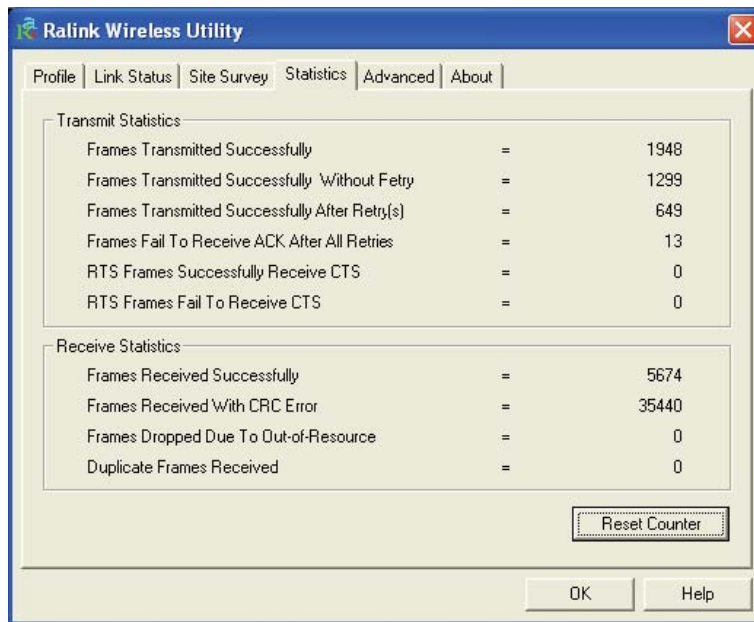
Ralink Wireless Utility

Profile | Link Status | Site Survey | Statistics | Advanced | About

Transmit Statistics

| | | |
|---|---|---|
| Frames Transmitted Successfully | = | 1948 |
| Frames Transmitted Successfully Without Fetry | = | 1299 |
| Frames Transmitted Successfully After Retry(s) | = | 649 |
| Frames Fail To Receive ACK After All Retries | = | 13 |
| RTS Frames Successfully Receive CTS | = | 0 |
| RTS Frames Fail To Receive CTS | = | 0 |

Receive Statistics

| | | |
|---|---|---|
| Frames Received Successfully | = | 5674 |
| Frames Received With CRC Error | = | 35440 |
| Frames Dropped Due To Out-of-Resource | = | 0 |
| Duplicate Frames Received | = | 0 |

Reset Counter

OK

Help